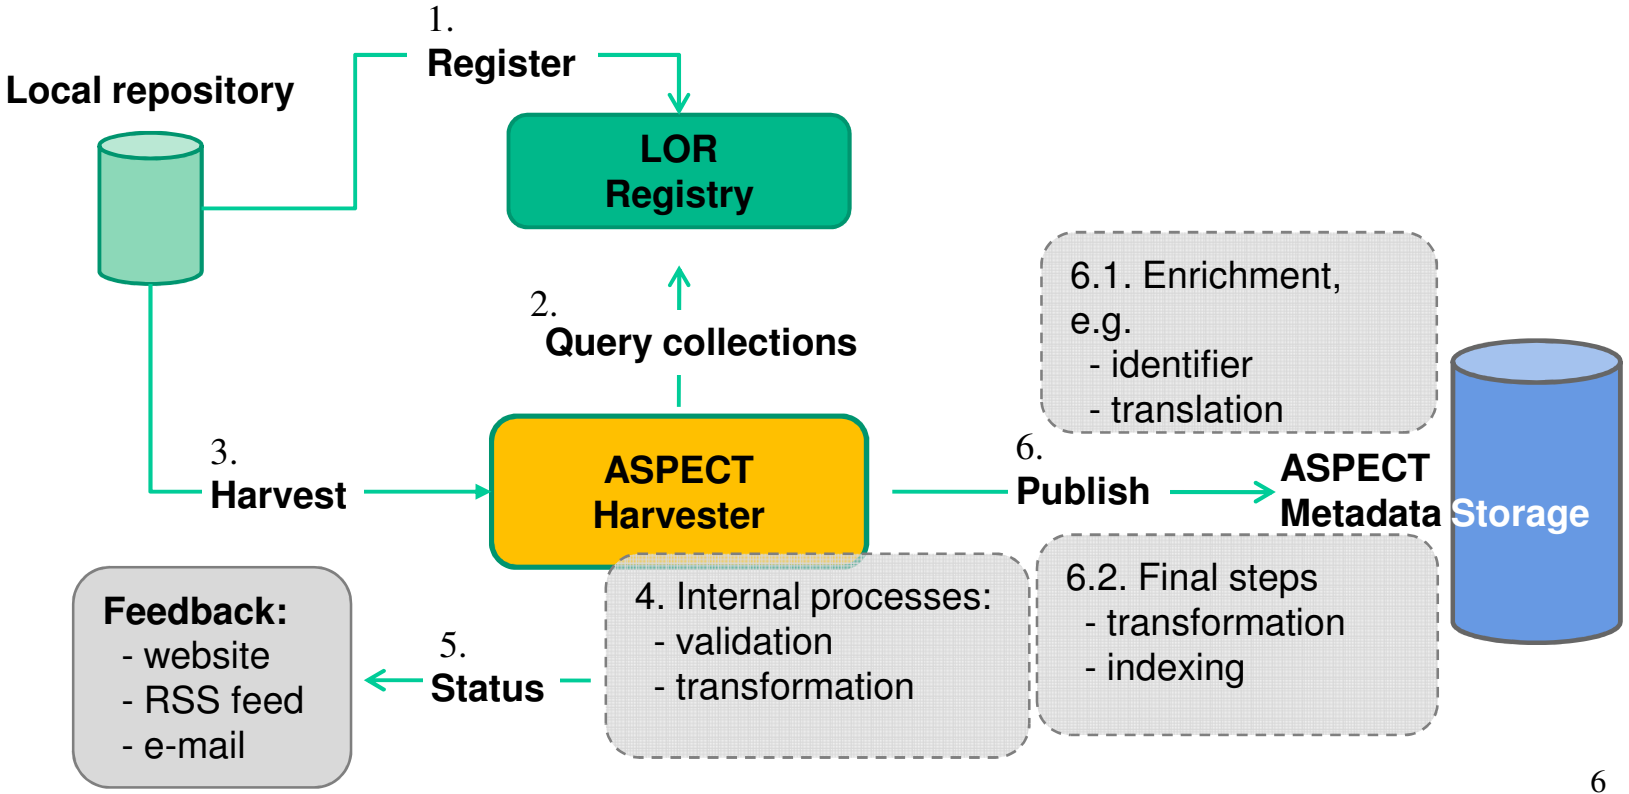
1.
Register

Local repository

LOR
Registry

2.
Query collections

6.1. Enrichment, e.g.
- identifier
- translation

3.
Harvest

ASPECT
Harvester

6.
Publish

ASPECT
Metadata Storage

Feedback:
- website
- RSS feed
- e-mail

5.
Status

4. Internal processes:
- validation
- transformation

6.2. Final steps
- transformation
- indexing

6